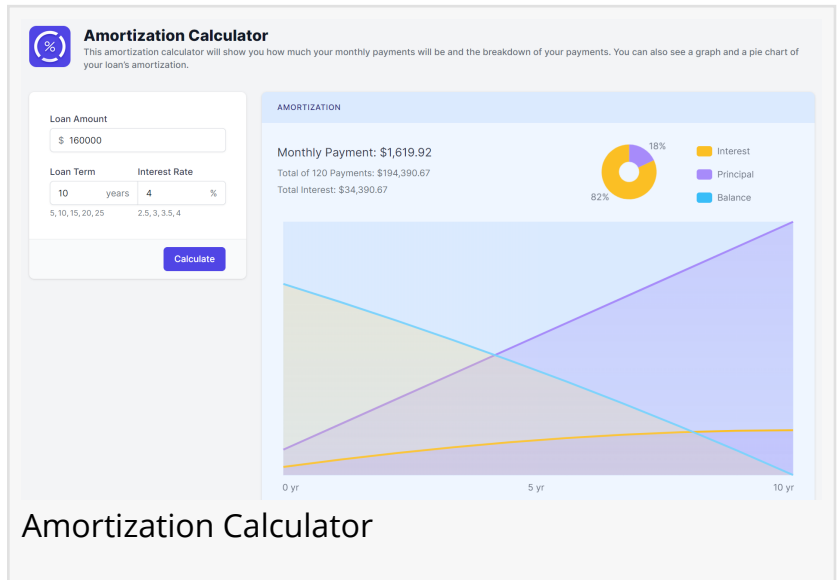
%

Amortization Calculator

This amortization calculator will show you how much your monthly payments will be and the breakdown of your payments. You can also see a graph and a pie chart of your loan's amortization.

Loan Amount

$ 160000

Loan Term

10 years

5, 10, 15, 20, 25

Interest Rate

4 %

2.5, 3, 3.5, 4

Calculate

AMORTIZATION

Monthly Payment: $1,619.92

Total of 120 Payments: $194,390.67

Total Interest: $34,390.67

18%

82%

Interest

Principal

Balance

0 yr

5 yr

10 yr

Amortization Calculator